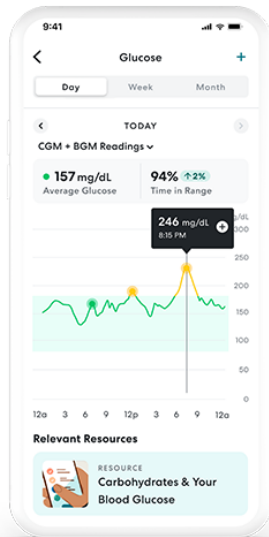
9:41

Glucose

Day
Week
Month

TODAY

CGM + BGM Readings

157 mg/dL
Average Glucose

94% 2%
Time in Range

246 mg/dL
8:15 PM

300
250
200
150
100
50
0

12a
3
6
9
12p
3
6
9
12a

Relevant Resources

RESOURCE
Carbohydrates & Your Blood Glucose